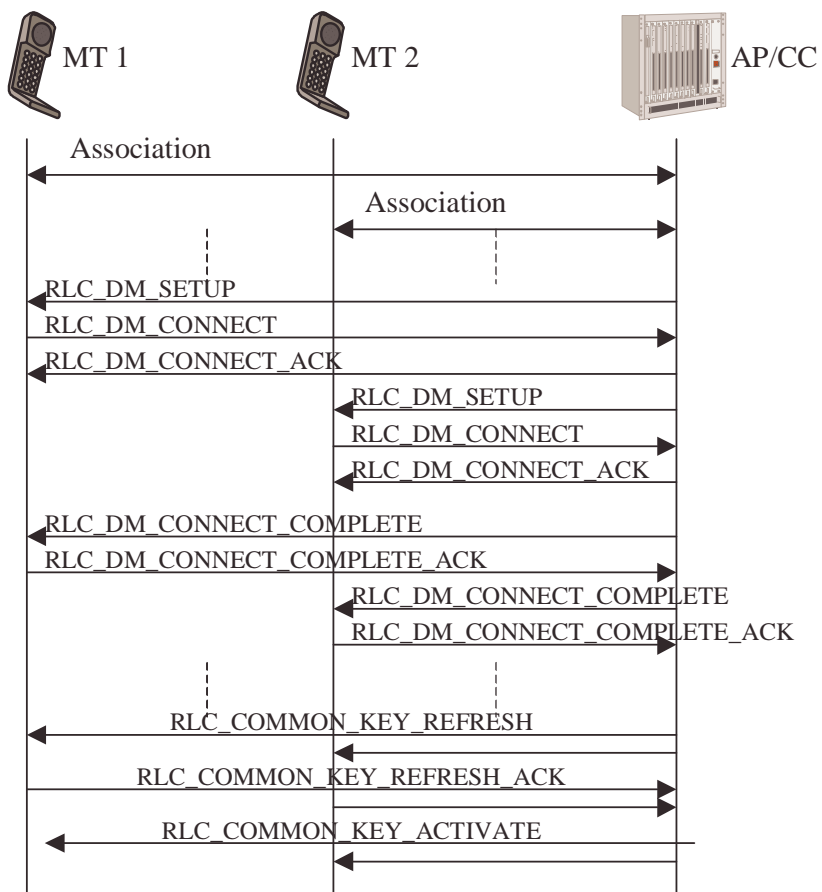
MT 1

MT 2

AP/CC

Association

Association

RLC_DM_SETUP

RLC_DM_CONNECT

RLC_DM_CONNECT_ACK

RLC_DM_SETUP

RLC_DM_CONNECT

RLC_DM_CONNECT_ACK

RLC_DM_CONNECT_COMPLETE

RLC_DM_CONNECT_COMPLETE_ACK

RLC_DM_CONNECT_COMPLETE

RLC_DM_CONNECT_COMPLETE_ACK

RLC_COMMON_KEY_REFRESH

RLC_COMMON_KEY_REFRESH_ACK

RLC_COMMON_KEY_ACTIVATE